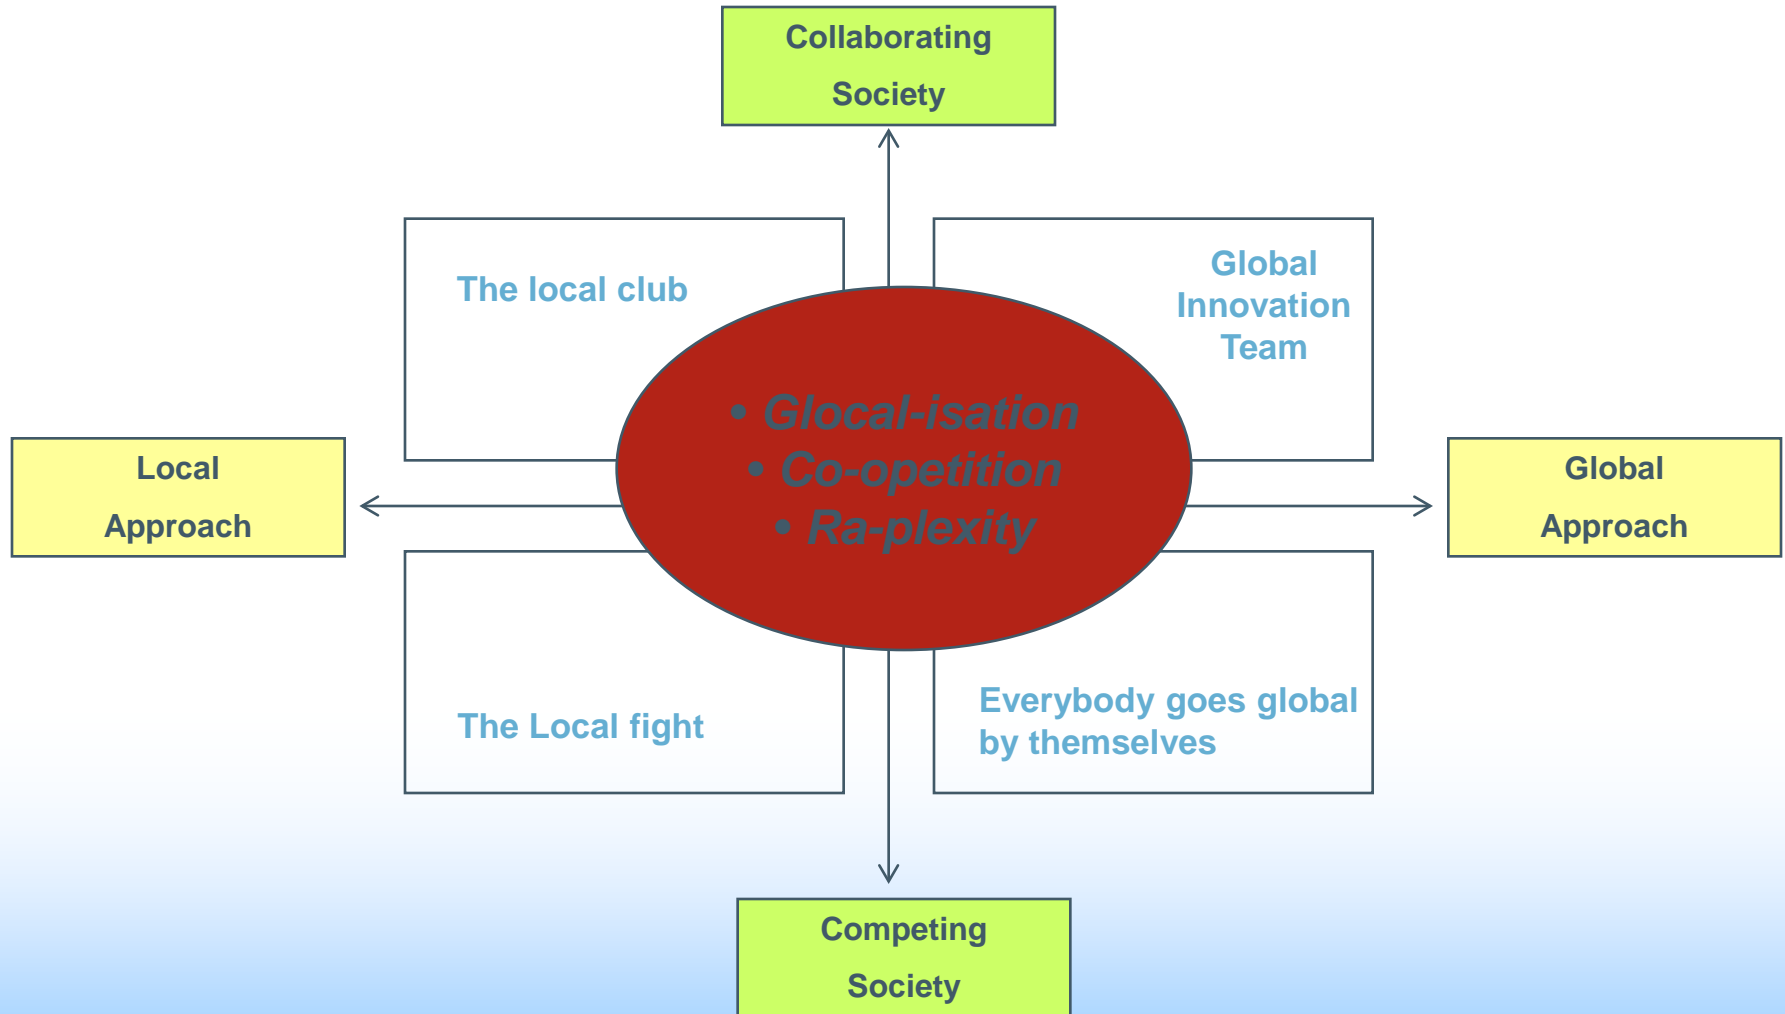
Collaborating Society

The local club

Global Innovation Team

• Glocal-isation
• Co-opetition
• Ra-plexity

Local Approach

Global Approach

The Local fight

Everybody goes global by themselves

Competing Society